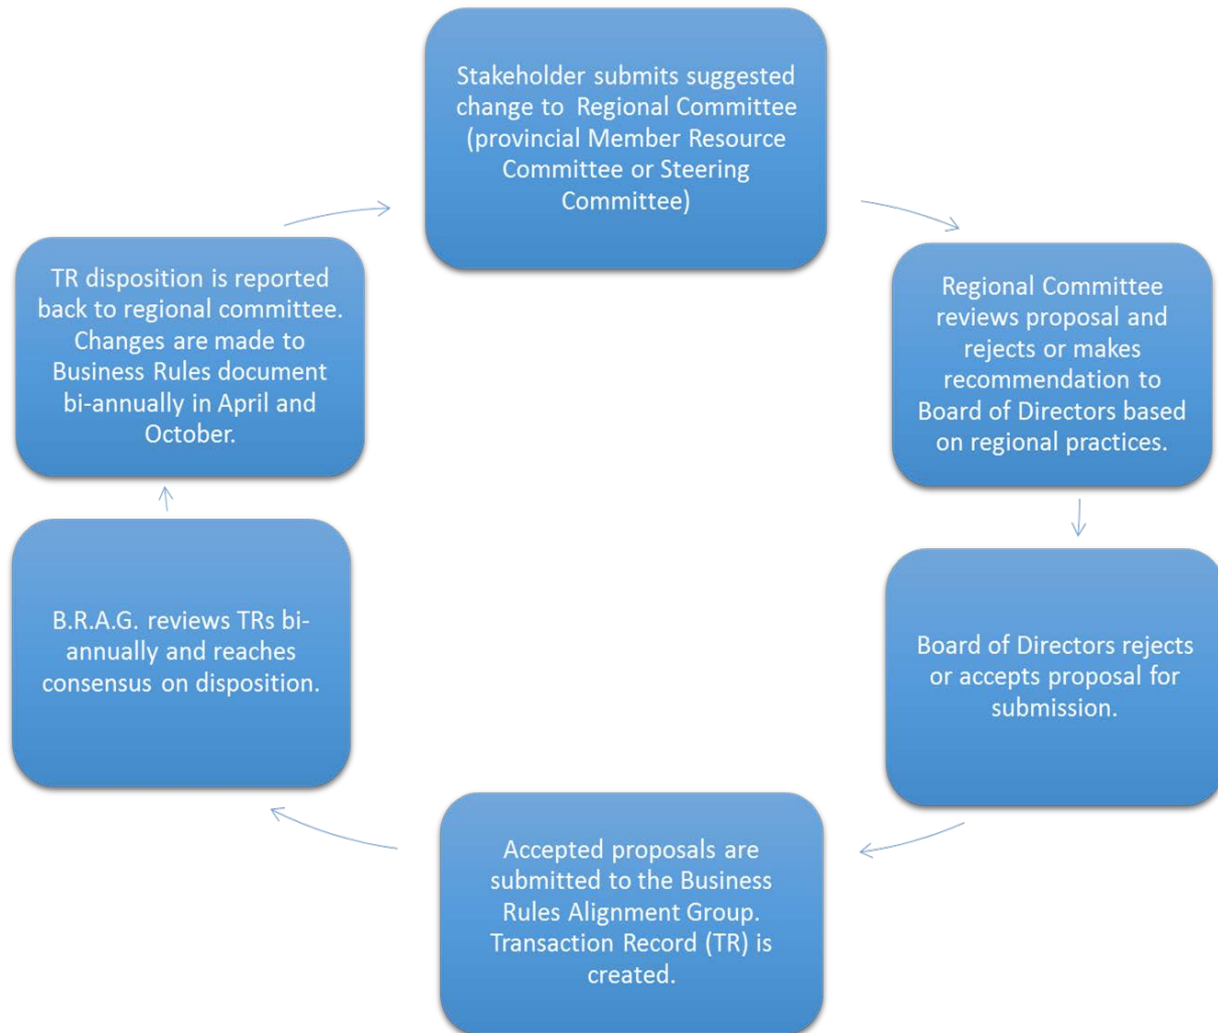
Stakeholder submits suggested change to Regional Committee (provincial Member Resource Committee or Steering Committee)

Regional Committee reviews proposal and rejects or makes recommendation to Board of Directors based on regional practices.

Board of Directors rejects or accepts proposal for submission.

Accepted proposals are submitted to the Business Rules Alignment Group. Transaction Record (TR) is created.

B.R.A.G. reviews TRs bi-annually and reaches consensus on disposition.

TR disposition is reported back to regional committee. Changes are made to Business Rules document bi-annually in April and October.